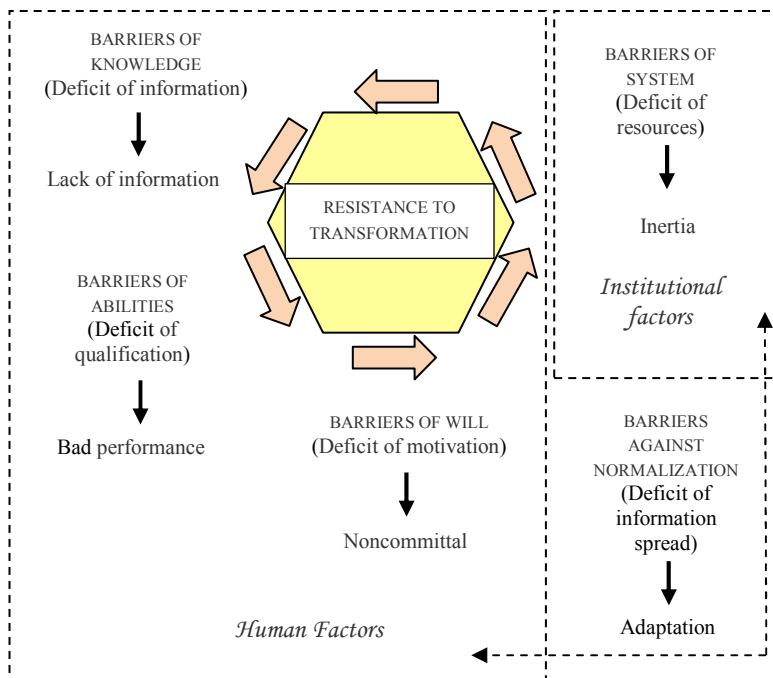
BARRIERS OF KNOWLEDGE
(Deficit of information)

Lack of information

RESISTANCE TO TRANSFORMATION

BARRIERS OF SYSTEM
(Deficit of resources)

Inertia

Institutional factors

BARRIERS OF ABILITIES
(Deficit of qualification)

Bad performance

BARRIERS OF WILL
(Deficit of motivation)

Noncommittal

BARRIERS AGAINST NORMALIZATION
(Deficit of information spread)

Adaptation

Human Factors